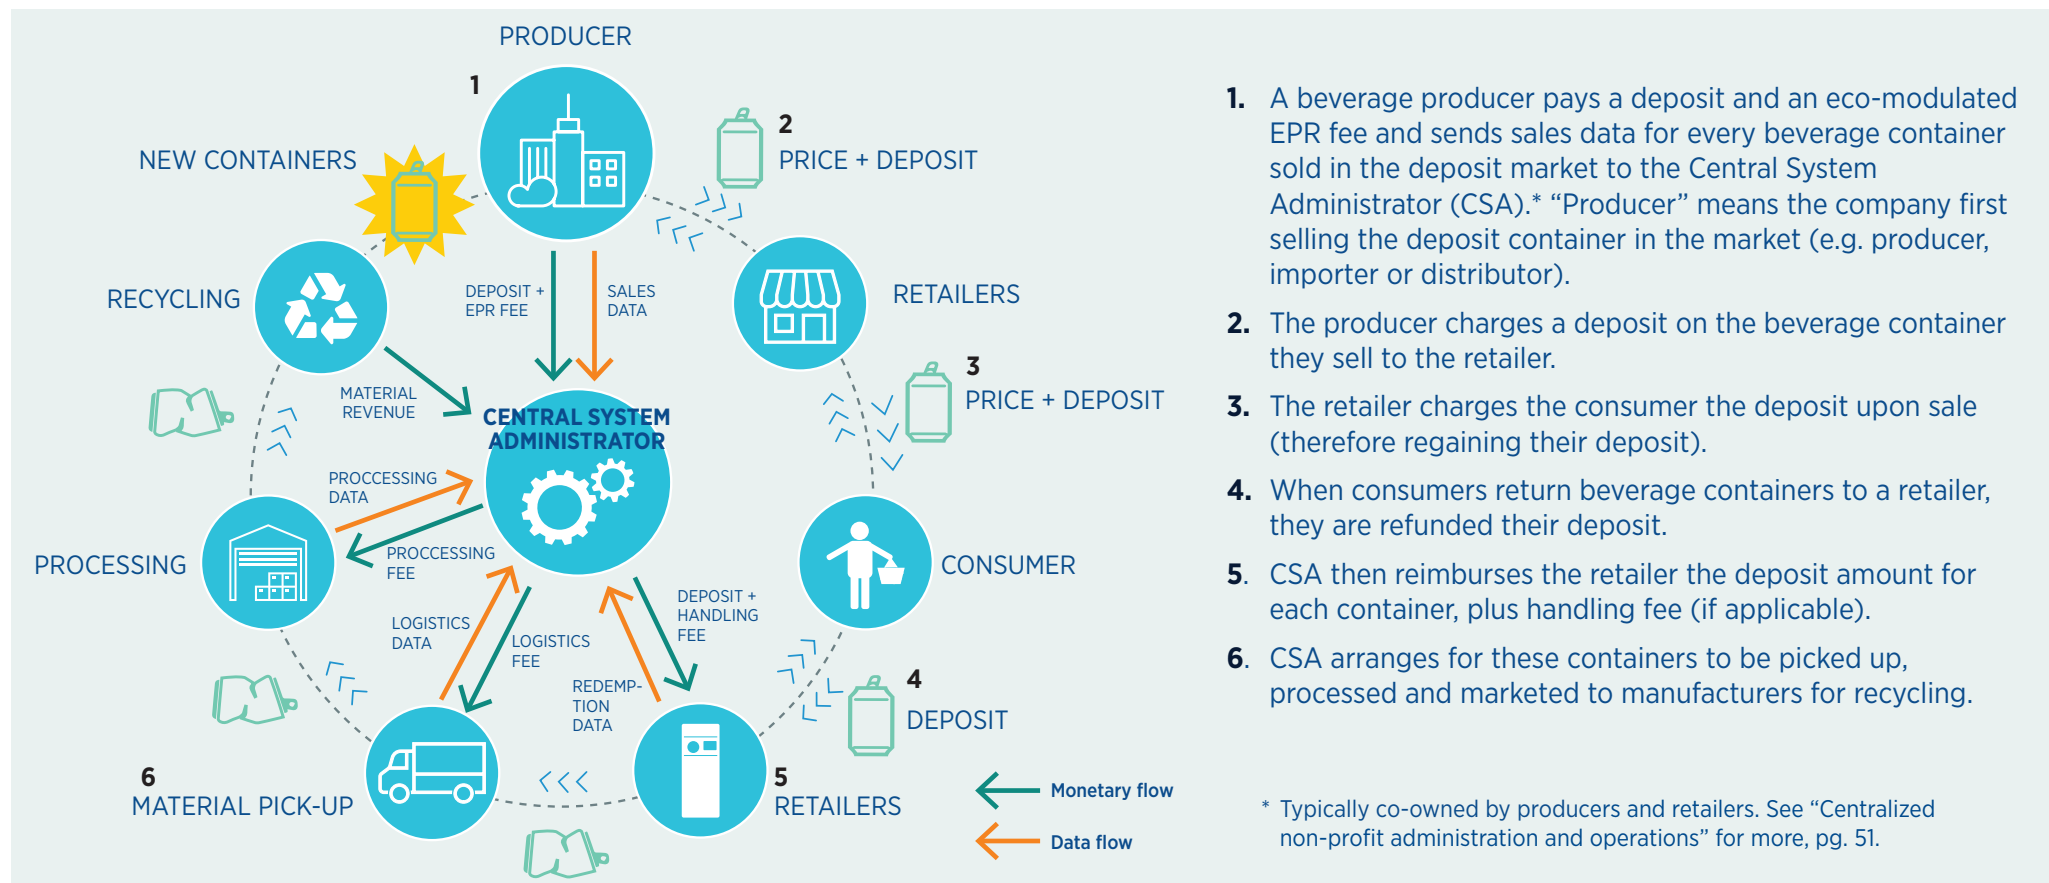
PRODUCER

1

NEW CONTAINERS

2
PRICE + DEPOSIT

RECYCLING

DEPOSIT + EPR FEE

SALES DATA

RETAILERS

MATERIAL REVENUE

CENTRAL SYSTEM ADMINISTRATOR

3
PRICE + DEPOSIT

PROCCESSING DATA

PROCCESSING FEE

PROCESSING

CONSUMER

LOGISTICS DATA

LOGISTICS FEE

DEPOSIT + HANDLING FEE

REDEMP-TION DATA

4
DEPOSIT

6
MATERIAL PICK-UP

5
RETAILERS

Monetary flow

Data flow

1. A beverage producer pays a deposit and an eco-modulated EPR fee and sends sales data for every beverage container sold in the deposit market to the Central System Administrator (CSA).* "Producer" means the company first selling the deposit container in the market (e.g. producer, importer or distributor).

2. The producer charges a deposit on the beverage container they sell to the retailer.

3. The retailer charges the consumer the deposit upon sale (therefore regaining their deposit).

4. When consumers return beverage containers to a retailer, they are refunded their deposit.

5. CSA then reimburses the retailer the deposit amount for each container, plus handling fee (if applicable).

6. CSA arranges for these containers to be picked up, processed and marketed to manufacturers for recycling.

* Typically co-owned by producers and retailers. See "Centralized non-profit administration and operations" for more, pg. 51.